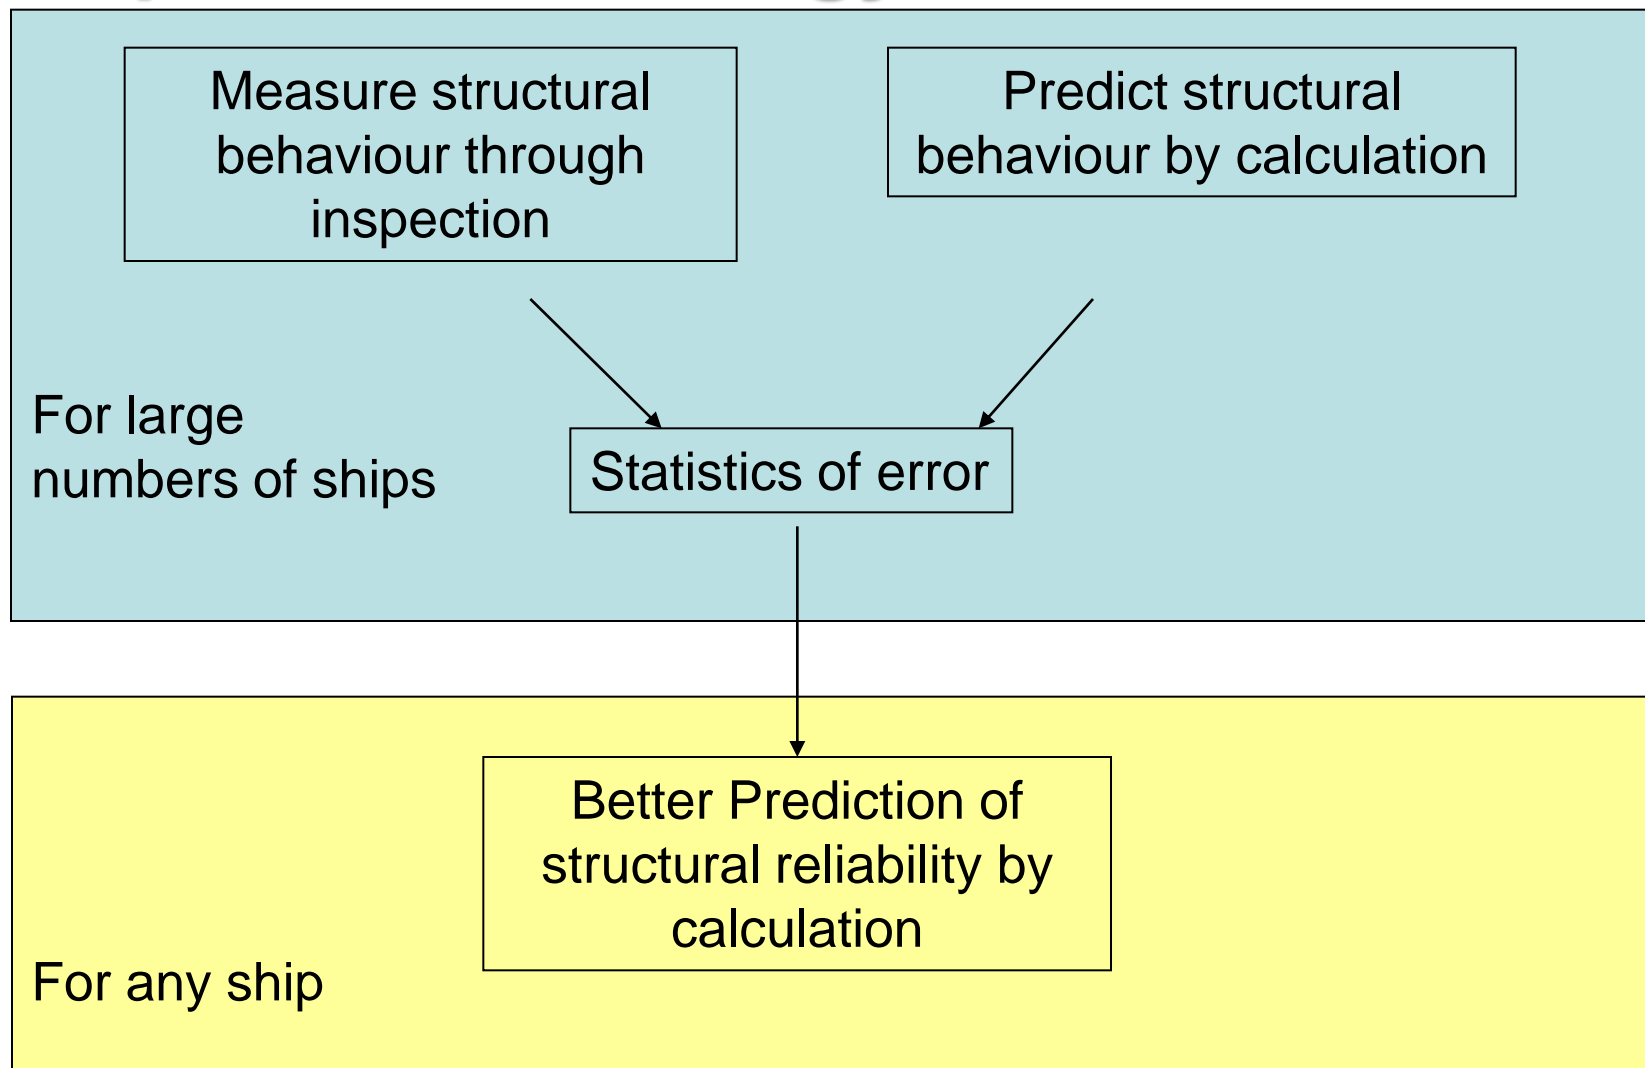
Measure structural behaviour through inspection

Predict structural behaviour by calculation

For large numbers of ships

Statistics of error

Better Prediction of structural reliability by calculation

For any ship